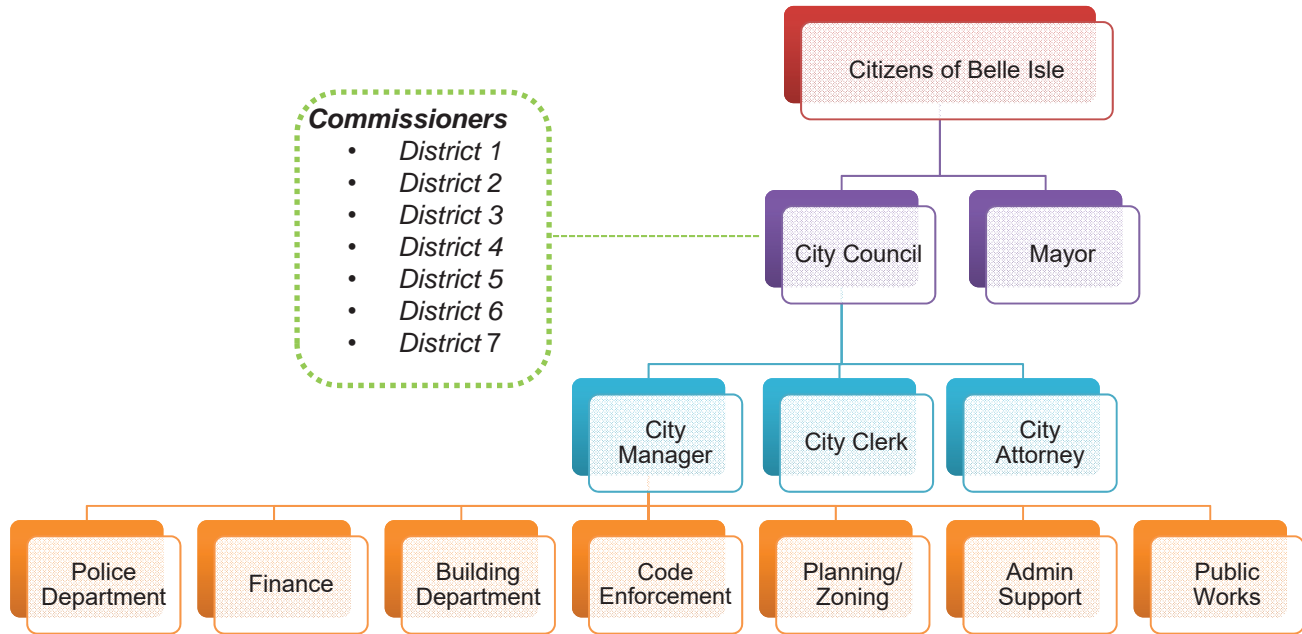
Citizens of Belle Isle

Commissioners
- District 1
- District 2
- District 3
- District 4
- District 5
- District 6
- District 7

City Council

Mayor

City Manager

City Clerk

City Attorney

Police Department

Finance

Building Department

Code Enforcement

Planning/ Zoning

Admin Support

Public Works